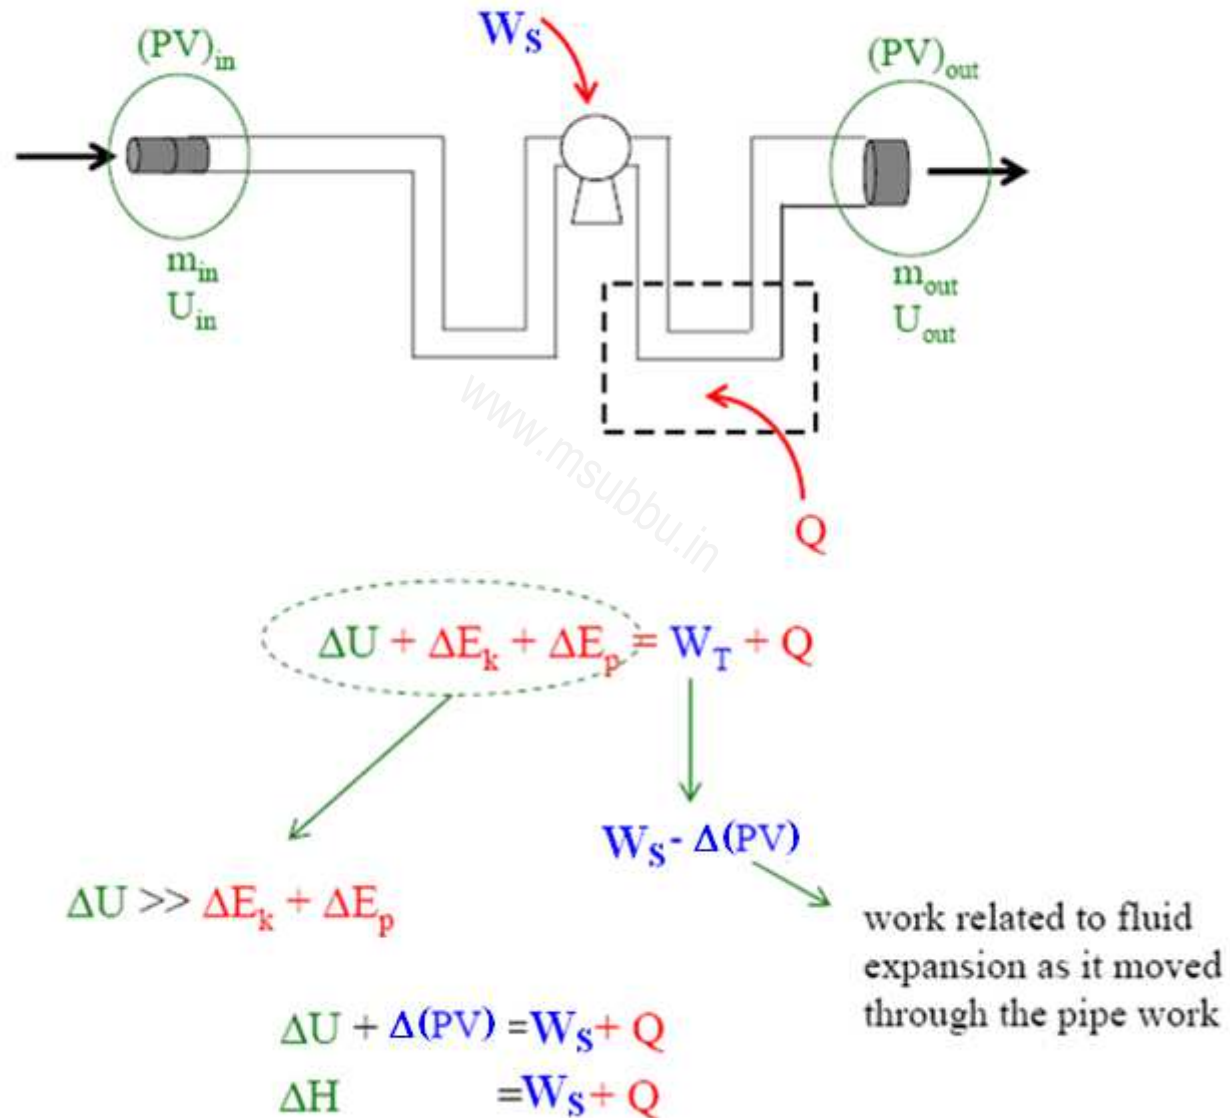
$W_S$

$(PV)_{in}$

$(PV)_{out}$

$m_{in}$
$U_{in}$

$m_{out}$
$U_{out}$

www.msubbu.in

Q

$\Delta U + \Delta E_k + \Delta E_p = W_T + Q$

$W_S - \Delta(PV)$

$\Delta U >> \Delta E_k + \Delta E_p$

work related to fluid expansion as it moved through the pipe work

$\Delta U + \Delta(PV) = W_S + Q$

$\Delta H = W_S + Q$